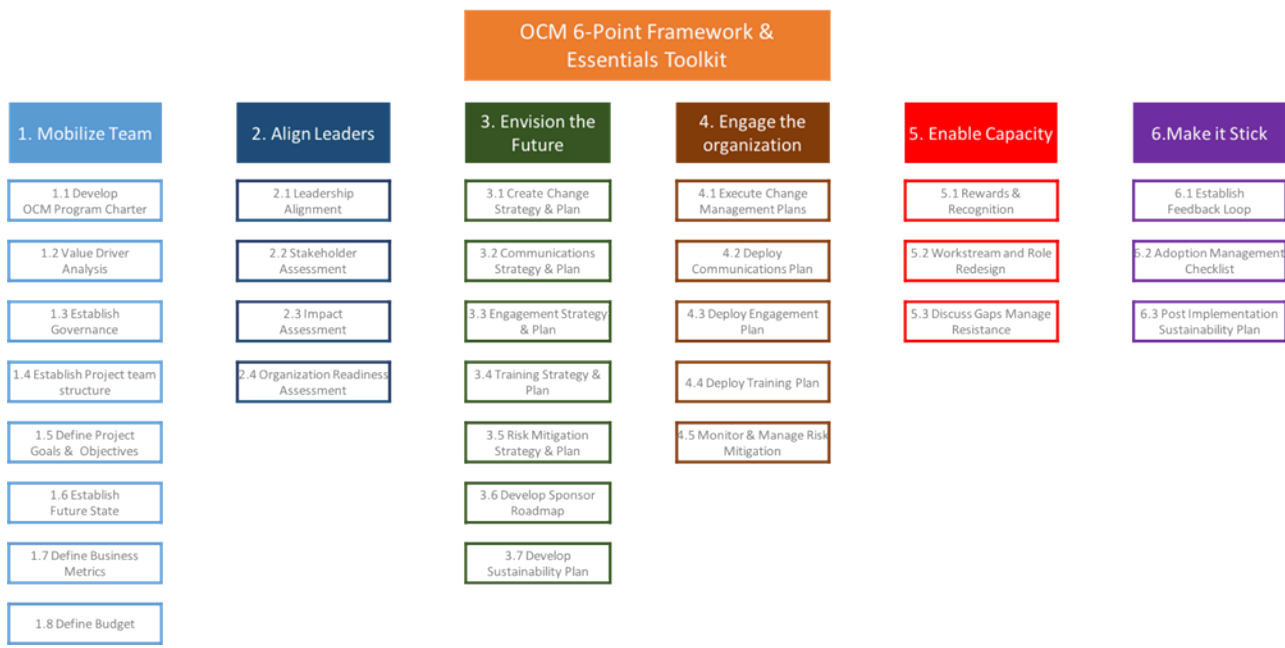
OCM 6-Point Framework & Essentials Toolkit

1. Mobilize Team

1.1 Develop OCM Program Charter

1.2 Value Driver Analysis

1.3 Establish Governance

1.4 Establish Project team structure

1.5 Define Project Goals & Objectives

1.6 Establish Future State

1.7 Define Business Metrics

1.8 Define Budget

2. Align Leaders

2.1 Leadership Alignment

2.2 Stakeholder Assessment

2.3 Impact Assessment

2.4 Organization Readiness Assessment

3. Envision the Future

3.1 Create Change Strategy & Plan

3.2 Communications Strategy & Plan

3.3 Engagement Strategy & Plan

3.4 Training Strategy & Plan

3.5 Risk Mitigation Strategy & Plan

3.6 Develop Sponsor Roadmap

3.7 Develop Sustainability Plan

4. Engage the organization

4.1 Execute Change Management Plans

4.2 Deploy Communications Plan

4.3 Deploy Engagement Plan

4.4 Deploy Training Plan

4.5 Monitor & Manage Risk Mitigation

5. Enable Capacity

5.1 Rewards & Recognition

5.2 Workstream and Role Redesign

5.3 Discuss Gaps Manage Resistance

6.Make it Stick

6.1 Establish Feedback Loop

6.2 Adoption Management Checklist

6.3 Post Implementation Sustainability Plan